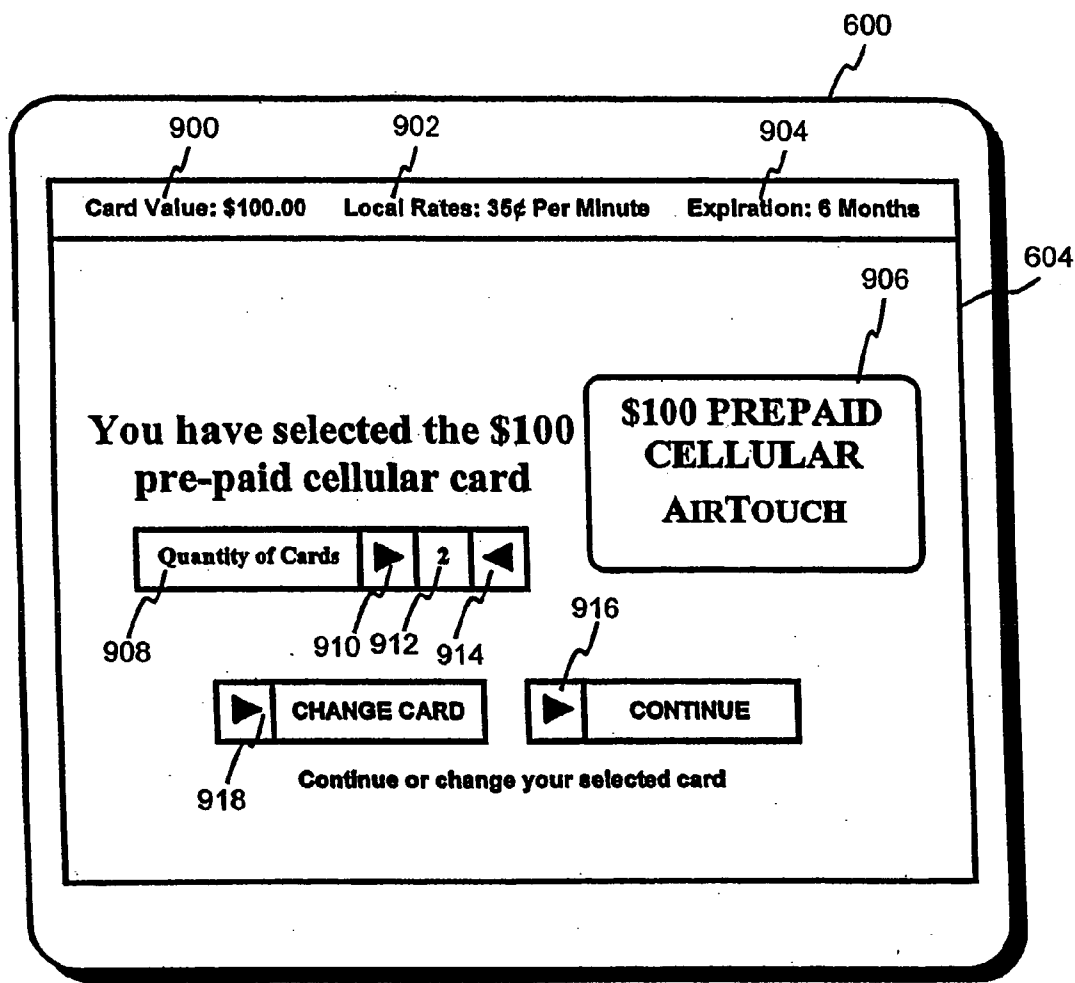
600

900 902 904

Card Value: \$100.00 Local Rates: 35¢ Per Minute Expiration: 6 Months

604

906

You have selected the \$100 pre-paid cellular card

\$100 PREPAID CELLULAR AIRTOUCH

Quantity of Cards 2

908 910 912 914

916

CHANGE CARD CONTINUE

918

Continue or change your selected card